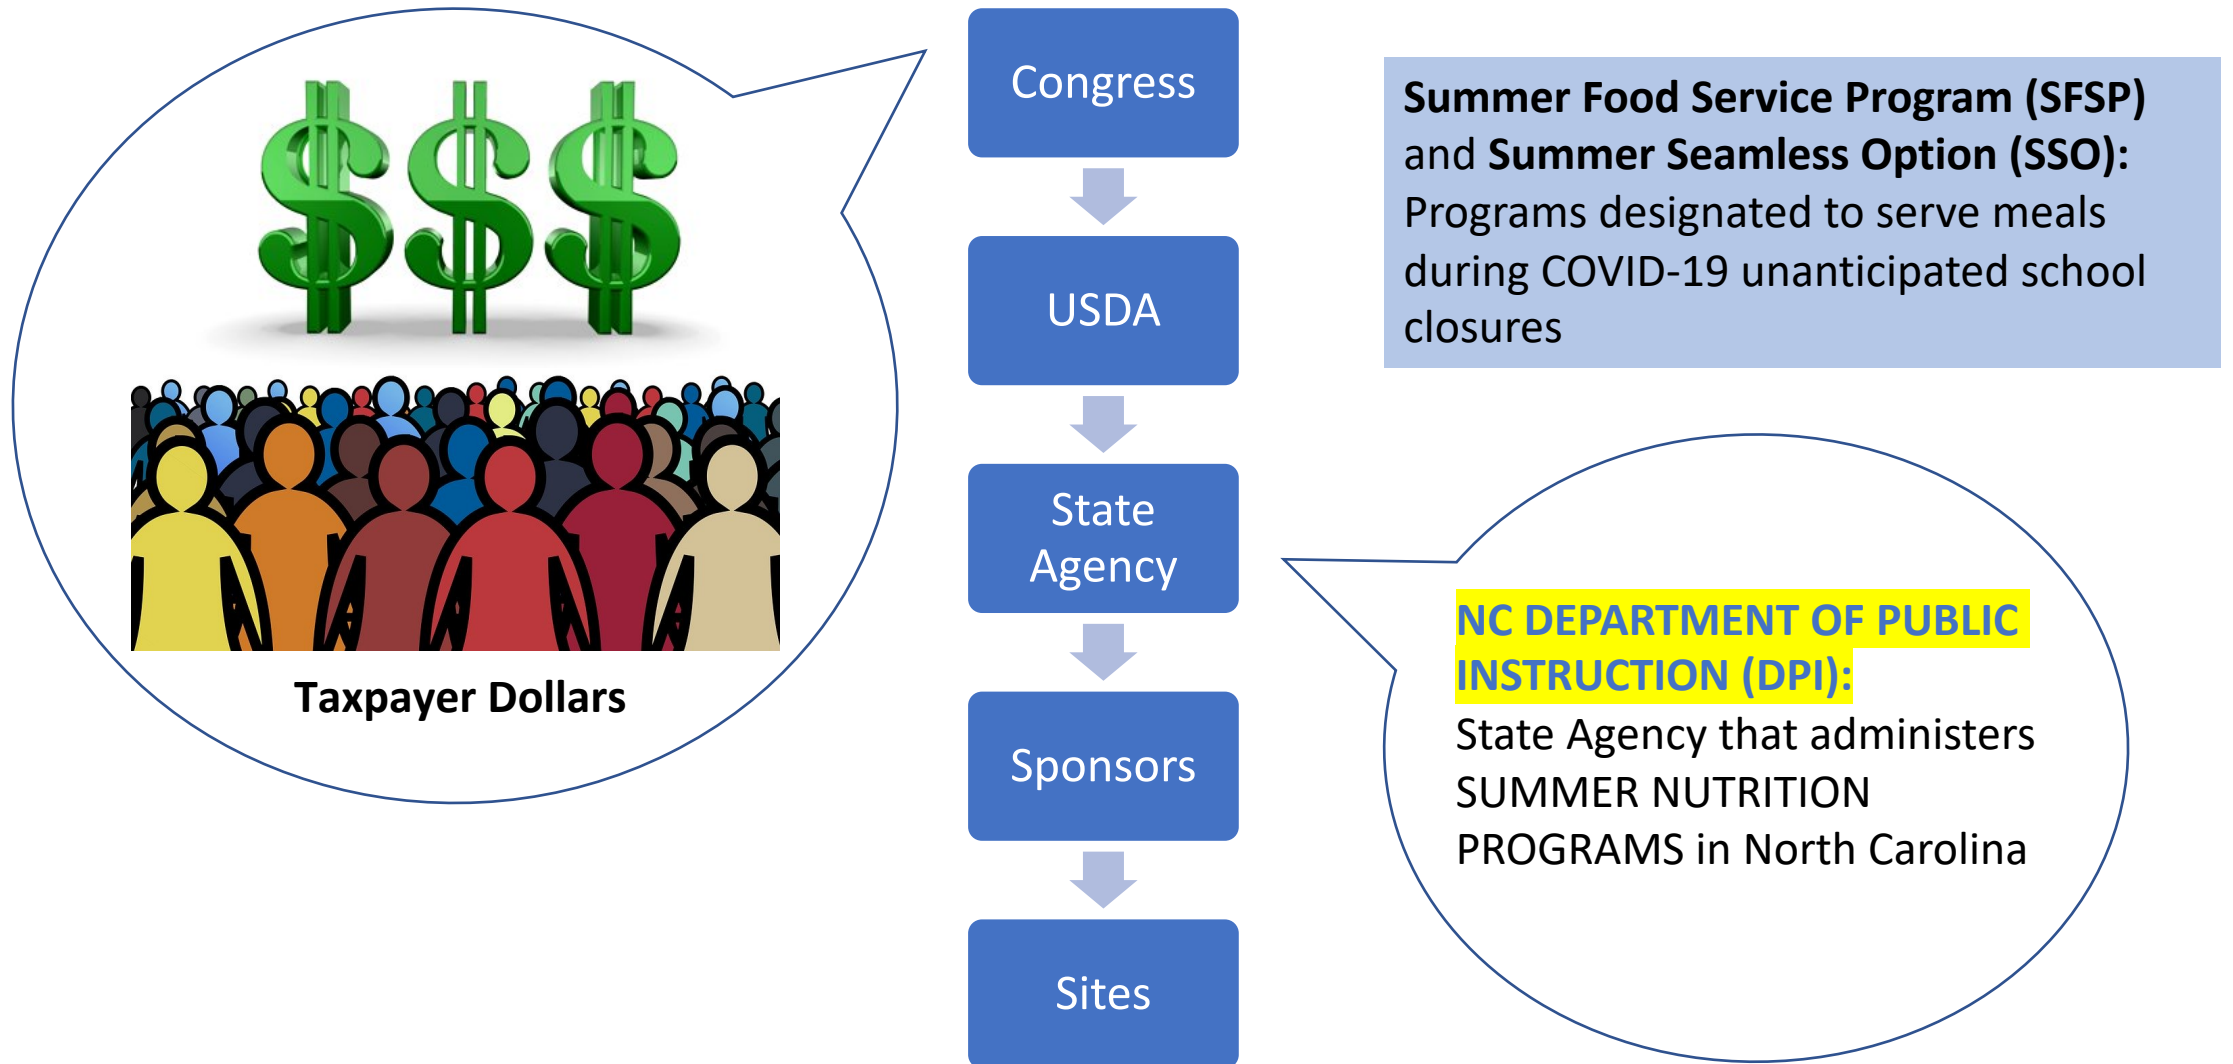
$$$

Taxpayer Dollars

Congress

USDA

State Agency

Sponsors

Sites

**Summer Food Service Program (SFSP)** and **Summer Seamless Option (SSO):** Programs designated to serve meals during COVID-19 unanticipated school closures

NC DEPARTMENT OF PUBLIC INSTRUCTION (DPI):
State Agency that administers SUMMER NUTRITION PROGRAMS in North Carolina